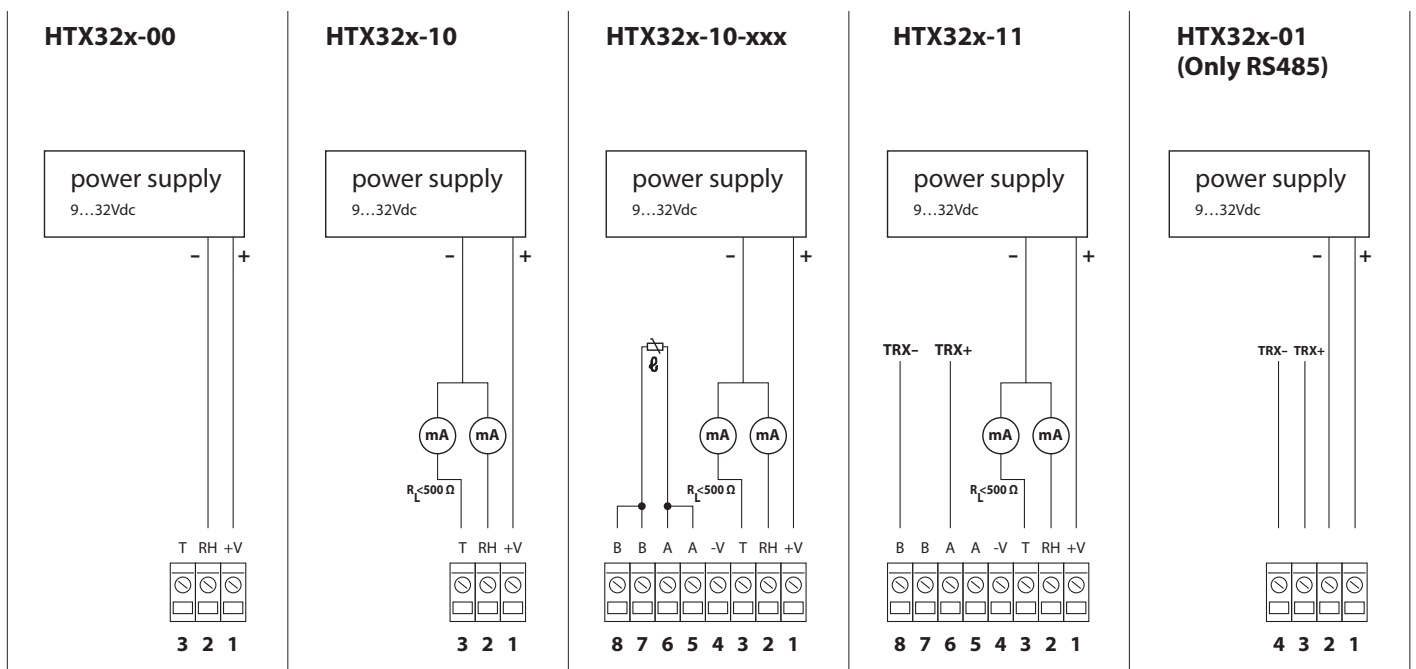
HTX32x-00

power supply
9…32Vdc

– +

T RH +V

3 2 1

HTX32x-10

power supply
9…32Vdc

– +

mA mA

$R_L$<500 Ω

T RH +V

3 2 1

HTX32x-10-xxx

power supply
9…32Vdc

– +

ϑ

mA mA

$R_L$<500 Ω

B B A A -V T RH +V

8 7 6 5 4 3 2 1

HTX32x-11

power supply
9…32Vdc

– +

TRX– TRX+

mA mA

$R_L$<500 Ω

B B A A -V T RH +V

8 7 6 5 4 3 2 1

HTX32x-01
(Only RS485)

power supply
9…32Vdc

– +

TRX– TRX+

4 3 2 1